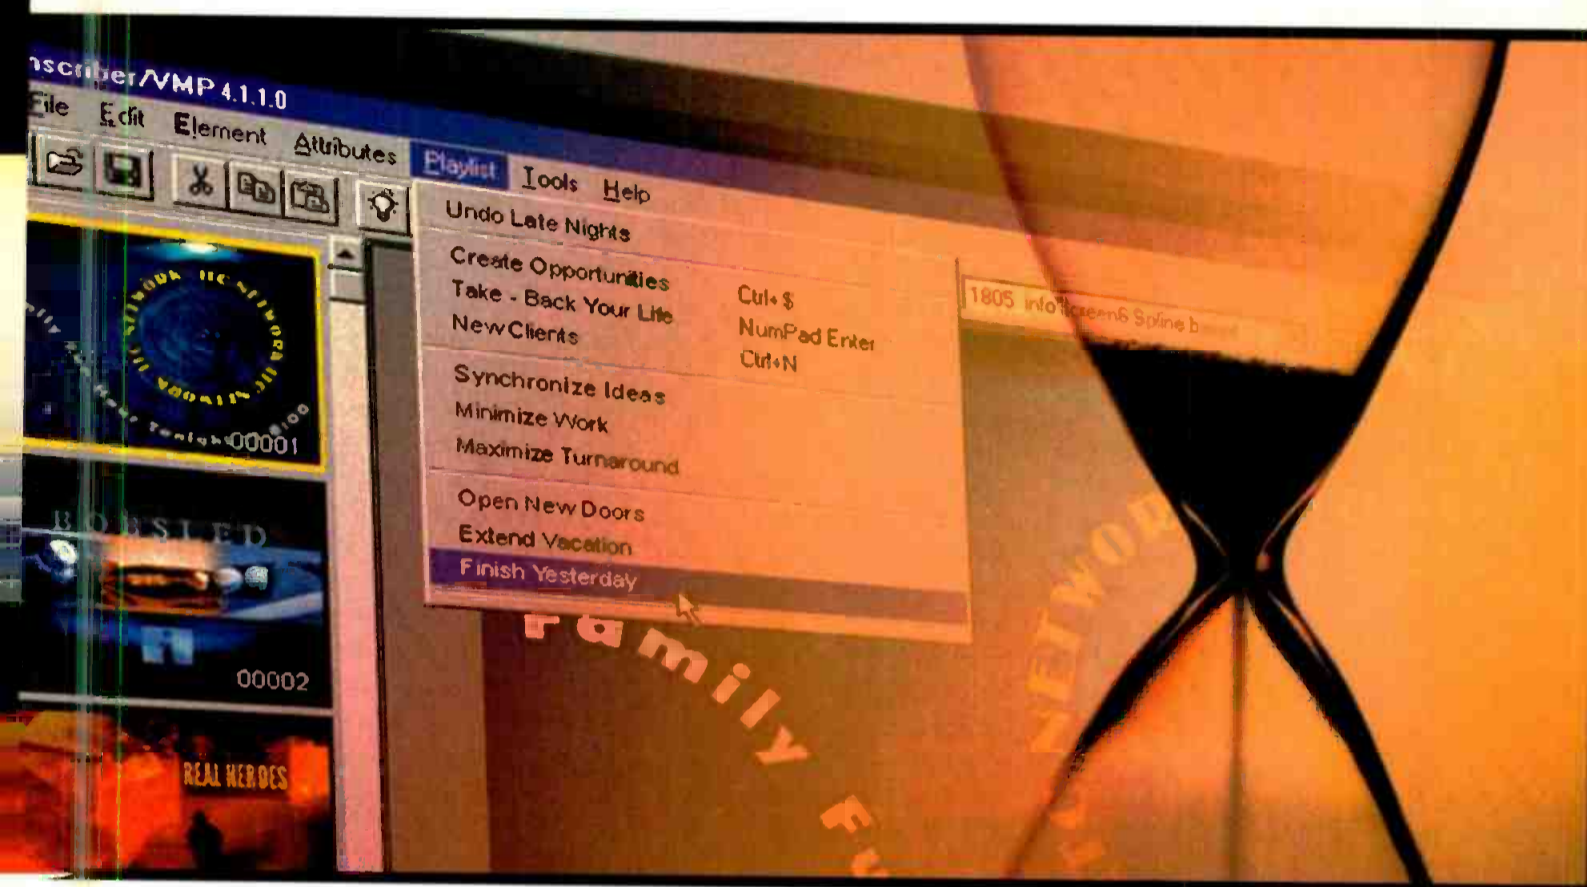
nscriber/VMP 4.1.1.0

File Edit Element Attributes Playlist Tools Help

Undo Late Nights
Create Opportunities Ctrl+$
Take - Back Your Life NumPad Enter
New Clients Ctrl+N
Synchronize Ideas
Minimize Work
Maximize Turnaround
Open New Doors
Extend Vacation
Finish Yesterday

1805 info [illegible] Spline b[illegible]

00001
BOBSLED
00002
REAL HEROES
Family F
NEWO